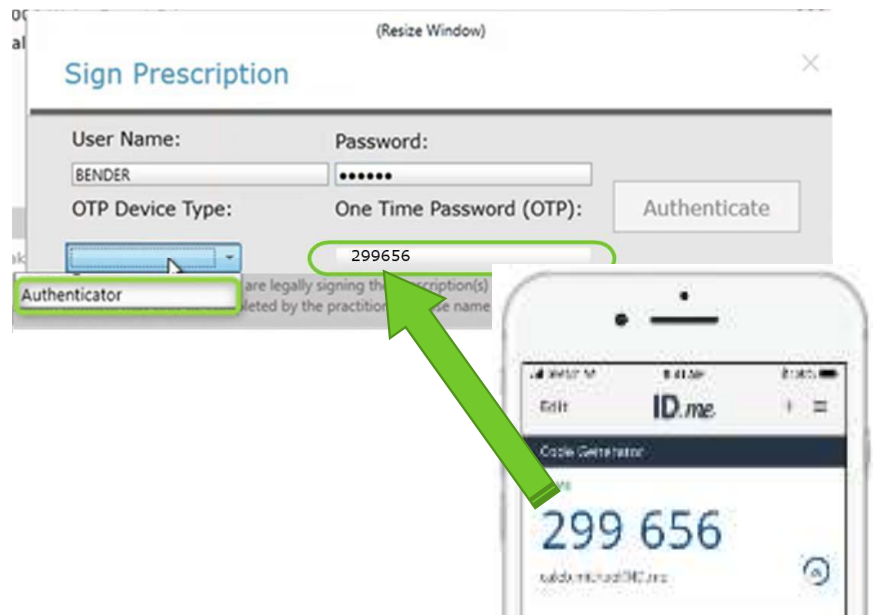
(Resize Window)

Sign Prescription

User Name:

BENDER

Password:

••••••

OTP Device Type:

One Time Password (OTP):

Authenticate

299656

Authenticator

are legally signing th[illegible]scription(s) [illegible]leted by the practition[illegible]se name

Edit

ID.me

Code Generator

299 656

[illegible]